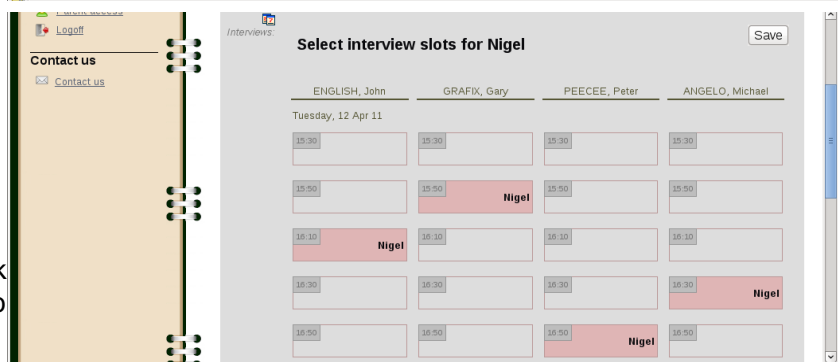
Parent access
Logoff
Contact us
Contact us

Interviews:
Select interview slots for Nigel
Save

| ENGLISH, John | GRAFIX, Gary | PEECEE, Peter | ANGELO, Michael |
|---|---|---|---|
| Tuesday, 12 Apr 11 | | | |
| 15:30 | 15:30 | 15:30 | 15:30 |
| 15:50 | 15:50 Nigel | 15:50 | 15:50 |
| 16:10 Nigel | 16:10 | 16:10 | 16:10 |
| 16:30 | 16:30 | 16:30 | 16:30 Nigel |
| 16:50 | 16:50 | 16:50 Nigel | 16:50 |